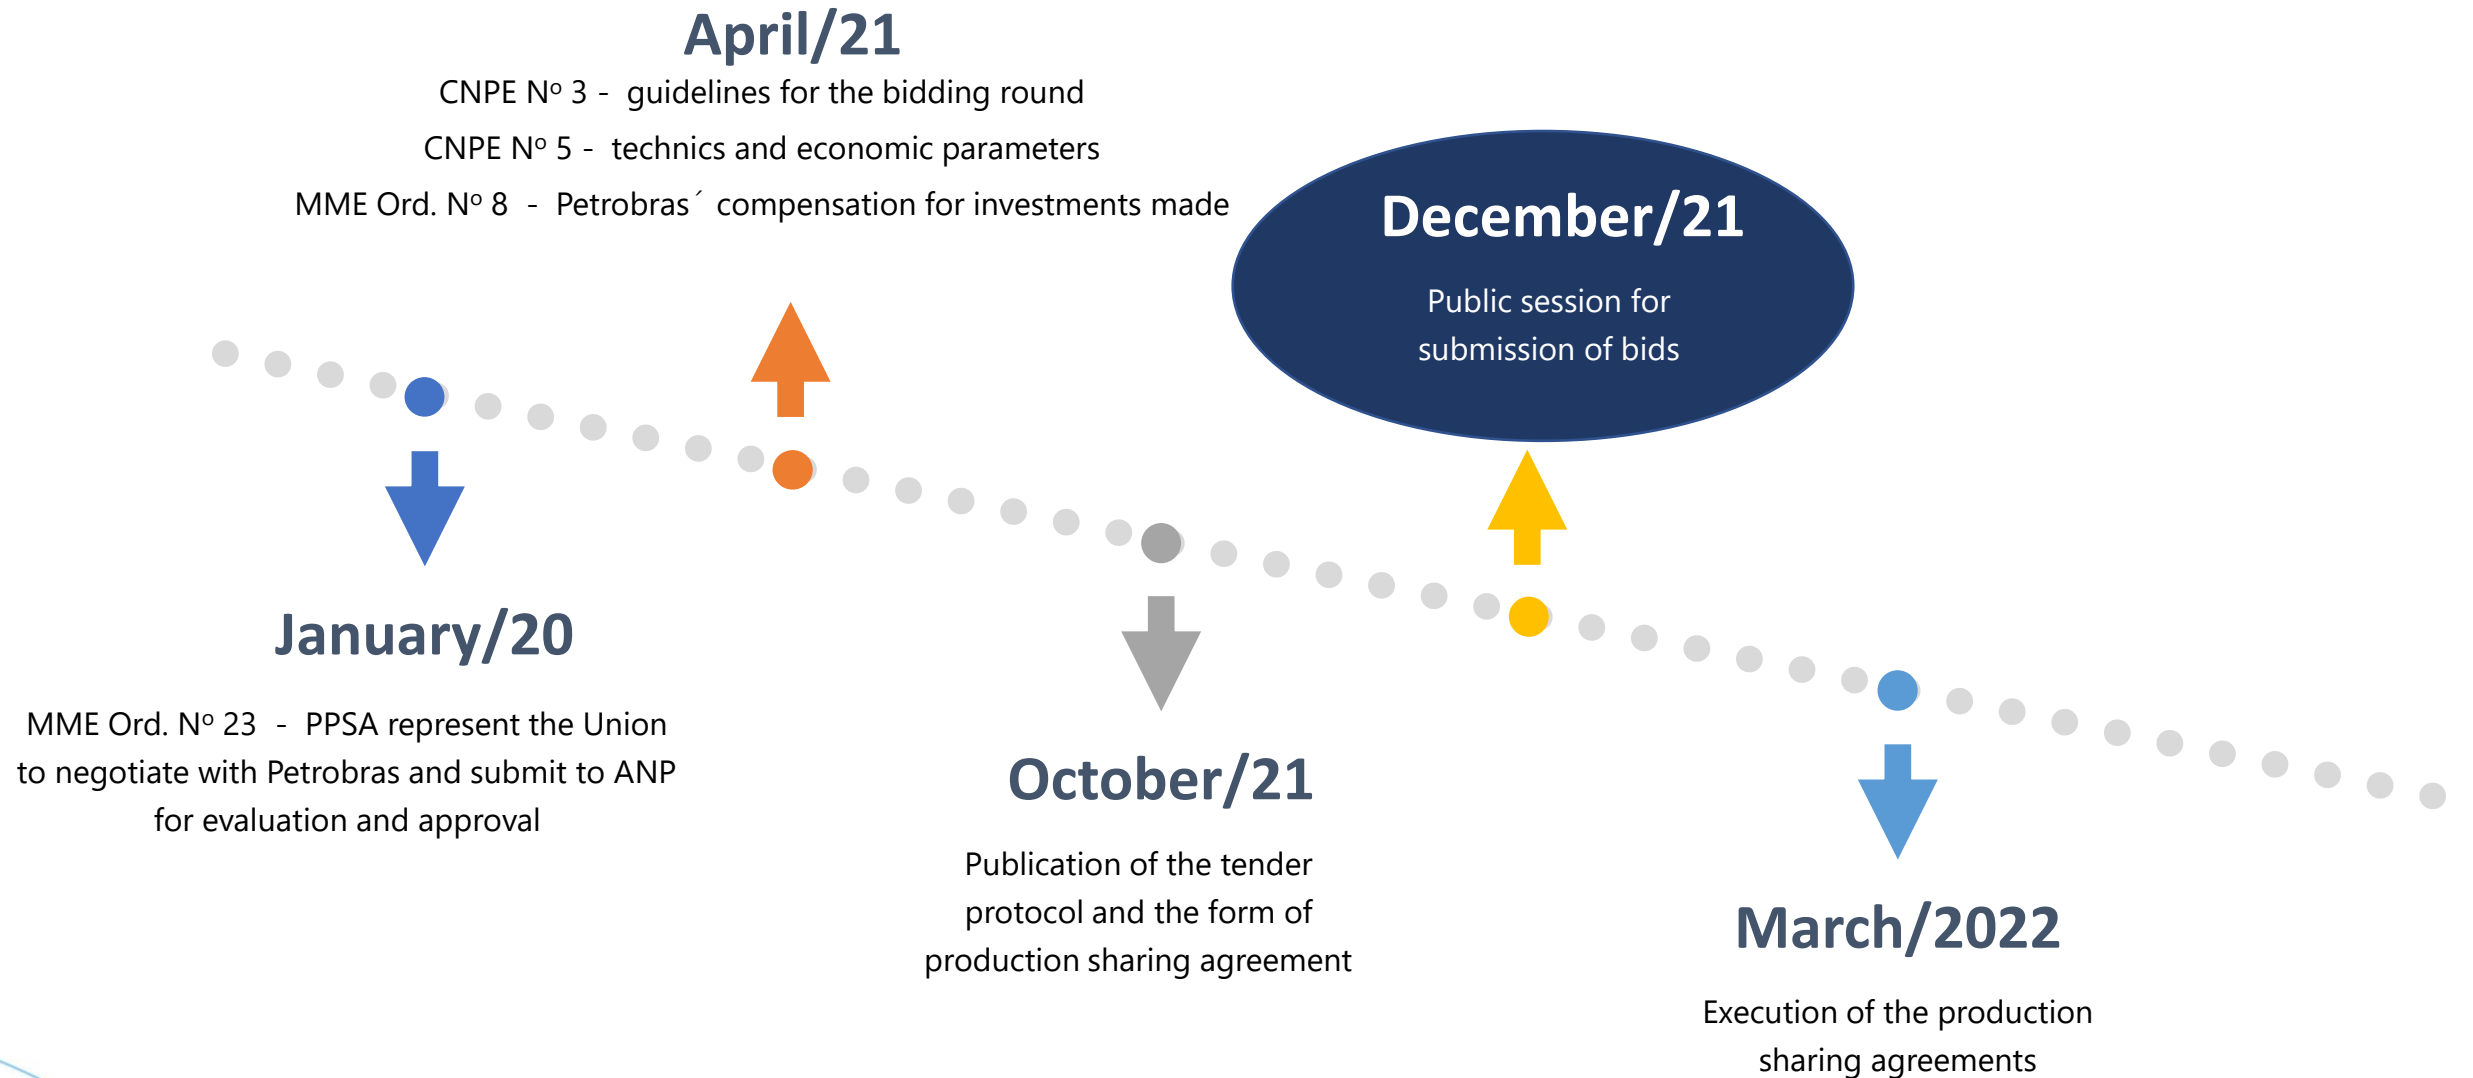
April/21

CNPE Nº 3 - guidelines for the bidding round

CNPE Nº 5 - technics and economic parameters

MME Ord. Nº 8 - Petrobras´ compensation for investments made

December/21

Public session for submission of bids

January/20

MME Ord. Nº 23 - PPSA represent the Union to negotiate with Petrobras and submit to ANP for evaluation and approval

October/21

Publication of the tender protocol and the form of production sharing agreement

March/2022

Execution of the production sharing agreements